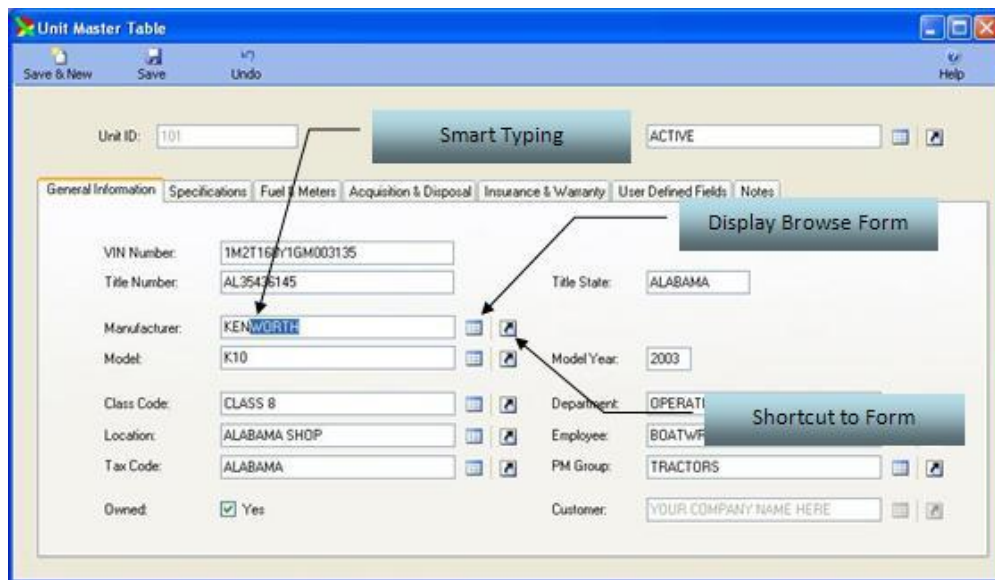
Unit Master Table

Save & New
Save
Undo
Help

Unit ID: 101
Smart Typing
ACTIVE

General Information | Specifications | Fuel & Meters | Acquisition & Disposal | Insurance & Warranty | User Defined Fields | Notes

Display Browse Form

VIN Number: 1M2T16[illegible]Y1GM003135
Title Number: AL35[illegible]6145
Title State: ALABAMA
Manufacturer: KENWORTH
Model: K10
Model Year: 2003
Class Code: CLASS 8
Department: OPERAT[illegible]
Shortcut to Form
Location: ALABAMA SHOP
Employee: BOATWR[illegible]
Tax Code: ALABAMA
PM Group: TRACTORS
Owned: Yes
Customer: YOUR COMPANY NAME HERE